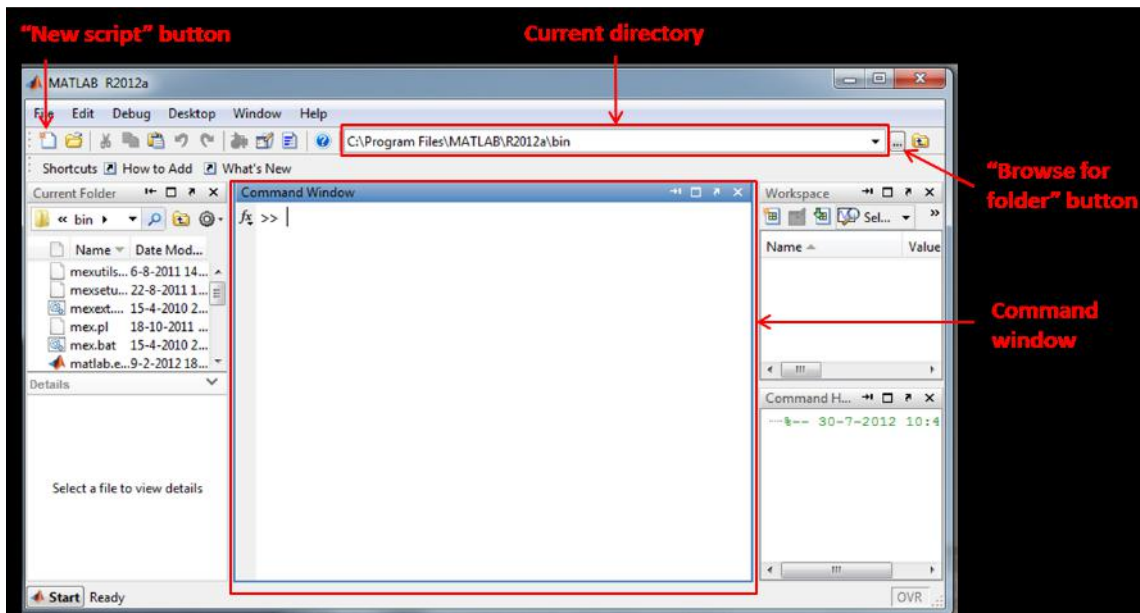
"New script" button

Current directory

MATLAB R2012a

File Edit Debug Desktop Window Help

C:\Program Files\MATLAB\R2012a\bin

"Browse for folder" button

Shortcuts How to Add What's New

Current Folder

« bin ▸

Name Date Mod...

mexutils... 6-8-2011 14...
mexsetu... 22-8-2011 1...
mexext.... 15-4-2010 2...
mex.pl 18-10-2011 ...
mex.bat 15-4-2010 2...
matlab.e...9-2-2012 18...

Details

Select a file to view details

Command Window

$f_x$ >>

Workspace

Sel...

Name Value

Command window

Command H...

--%-- 30-7-2012 10:4

Start Ready

OVR